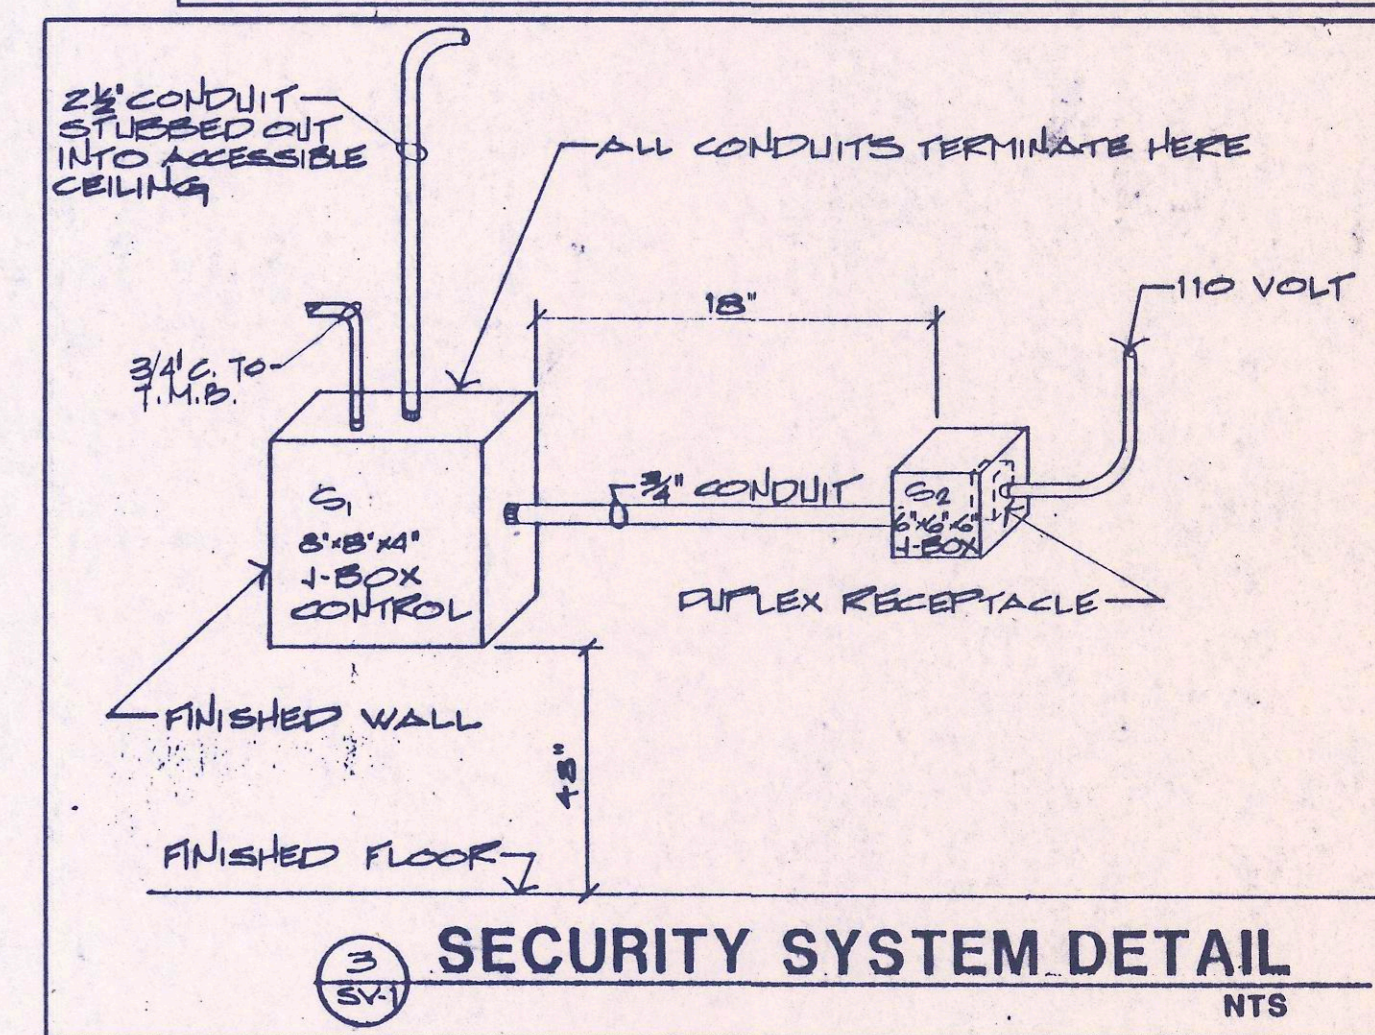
$2\frac{1}{2}$" CONDUIT STUBBED OUT INTO ACCESSIBLE CEILING

ALL CONDUITS TERMINATE HERE

18"

110 VOLT

3/4" C. TO T.M.B.

$S_1$
8"x8"x4"
J-BOX
CONTROL

$\frac{3}{4}$" CONDUIT

$S_2$
6"x6"x6"
J-BOX

DUPLEX RECEPTACLE

FINISHED WALL

48"

FINISHED FLOOR

3
SV-1

SECURITY SYSTEM DETAIL

NTS